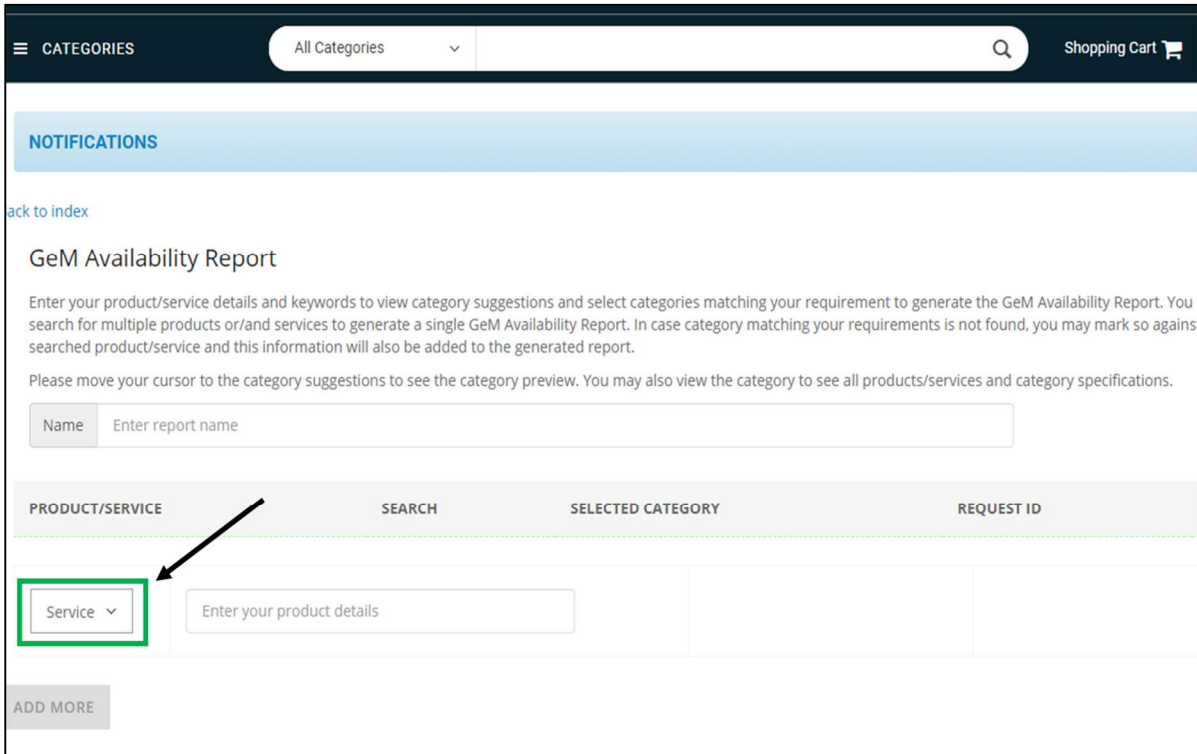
≡ CATEGORIES

All Categories

Shopping Cart

NOTIFICATIONS

ack to index

GeM Availability Report

Enter your product/service details and keywords to view category suggestions and select categories matching your requirement to generate the GeM Availability Report. You search for multiple products or/and services to generate a single GeM Availability Report. In case category matching your requirements is not found, you may mark so agains searched product/service and this information will also be added to the generated report.

Please move your cursor to the category suggestions to see the category preview. You may also view the category to see all products/services and category specifications.

Name Enter report name

| PRODUCT/SERVICE | SEARCH | SELECTED CATEGORY | REQUEST ID |
|---|---|---|---|
| Service | Enter your product details | | |

ADD MORE